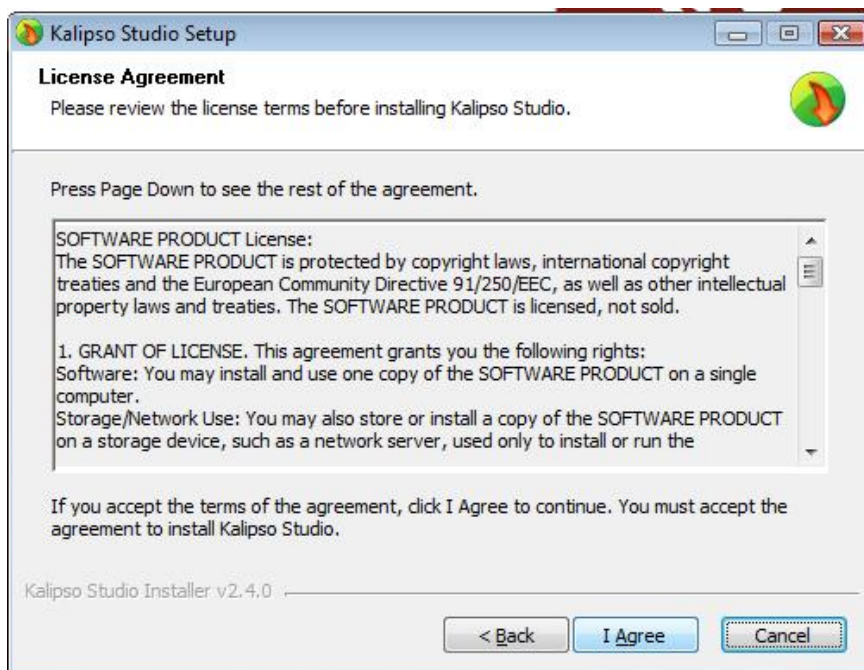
Kalipso Studio Setup

License Agreement

Please review the license terms before installing Kalipso Studio.

Press Page Down to see the rest of the agreement.

SOFTWARE PRODUCT License:
The SOFTWARE PRODUCT is protected by copyright laws, international copyright treaties and the European Community Directive 91/250/EEC, as well as other intellectual property laws and treaties. The SOFTWARE PRODUCT is licensed, not sold.

1. GRANT OF LICENSE. This agreement grants you the following rights:
Software: You may install and use one copy of the SOFTWARE PRODUCT on a single computer.
Storage/Network Use: You may also store or install a copy of the SOFTWARE PRODUCT on a storage device, such as a network server, used only to install or run the

If you accept the terms of the agreement, click I Agree to continue. You must accept the agreement to install Kalipso Studio.

Kalipso Studio Installer v2.4.0

< Back

I Agree

Cancel